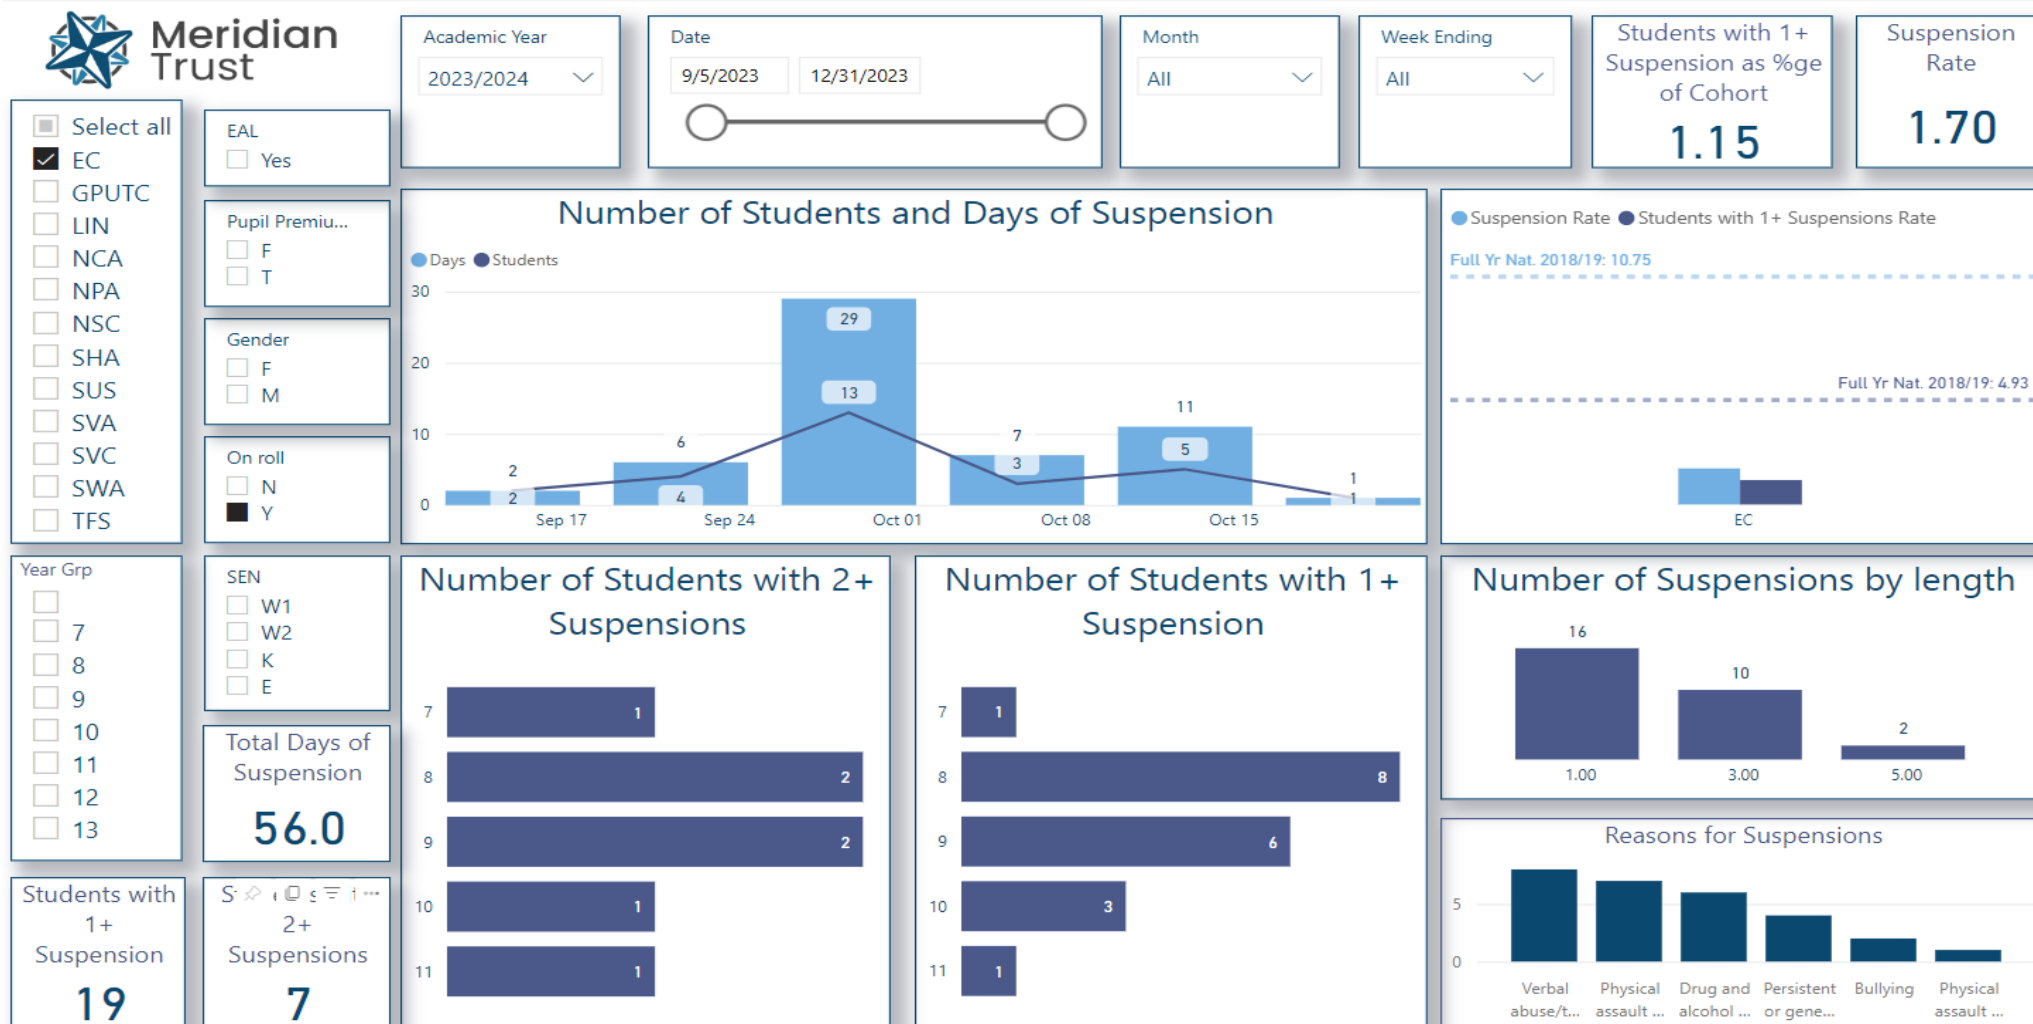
Meridian Trust

Academic Year
2023/2024

Date
9/5/2023 12/31/2023

Month
All

Week Ending
All

Students with 1+ Suspension as %ge of Cohort
1.15

Suspension Rate
1.70

Select all
EC
GPUTC
LIN
NCA
NPA
NSC
SHA
SUS
SVA
SVC
SWA
TFS

EAL
Yes

Pupil Premiu...
F
T

Gender
F
M

On roll
N
Y

Number of Students and Days of Suspension

Days Students

30
20
10
0

2 2 6 4 29 13 7 3 11 5 1 1

Sep 17 Sep 24 Oct 01 Oct 08 Oct 15

Suspension Rate Students with 1+ Suspensions Rate

Full Yr Nat. 2018/19: 10.75

Full Yr Nat. 2018/19: 4.93

EC

Year Grp
7
8
9
10
11
12
13

SEN
W1
W2
K
E

Total Days of Suspension
56.0

Number of Students with 2+ Suspensions

7 1
8 2
9 2
10 1
11 1

Number of Students with 1+ Suspension

7 1
8 8
9 6
10 3
11 1

Number of Suspensions by length

16 10 2
1.00 3.00 5.00

Reasons for Suspensions

5
0

Verbal abuse/t... Physical assault ... Drug and alcohol ... Persistent or gene... Bullying Physical assault ...

Students with 1+ Suspension
19

S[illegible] 2+ Suspensions
7